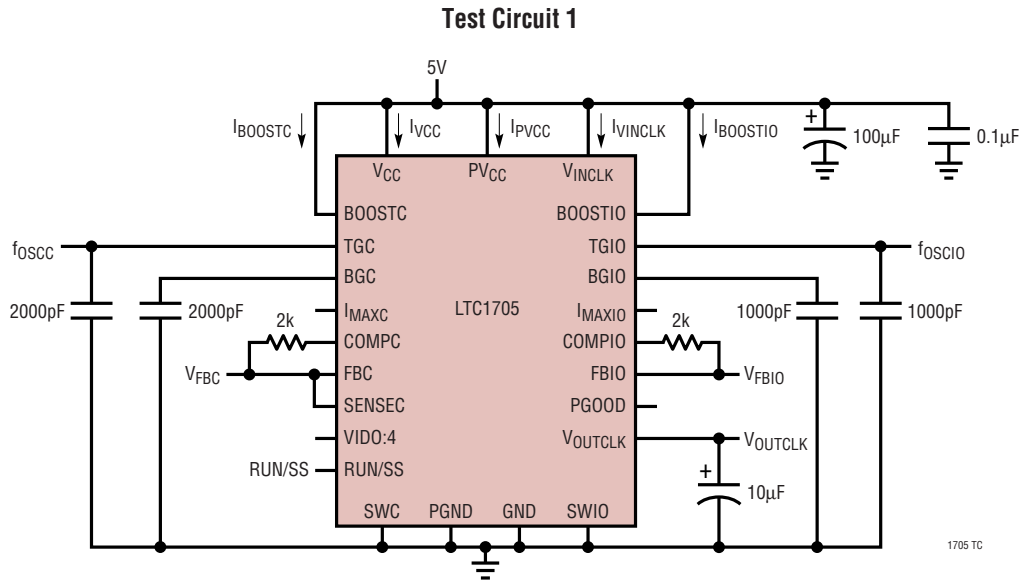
Test Circuit 1

5V

$I_{BOOSTC}$

$I_{VCC}$

$I_{PVCC}$

$I_{VINCLK}$

$I_{BOOSTIO}$

+

100μF

0.1μF

$V_{CC}$

$PV_{CC}$

$V_{INCLK}$

BOOSTC

BOOSTIO

$f_{OSCC}$

TGC

TGIO

$f_{OSCIO}$

BGC

BGIO

2000pF

2000pF

$I_{MAXC}$

LTC1705

$I_{MAXIO}$

1000pF

1000pF

2k

2k

COMPC

COMPIO

$V_{FBC}$

FBC

FBIO

$V_{FBIO}$

SENSEC

PGOOD

VIDO:4

$V_{OUTCLK}$

$V_{OUTCLK}$

RUN/SS

RUN/SS

+

10μF

SWC

PGND

GND

SWIO

1705 TC